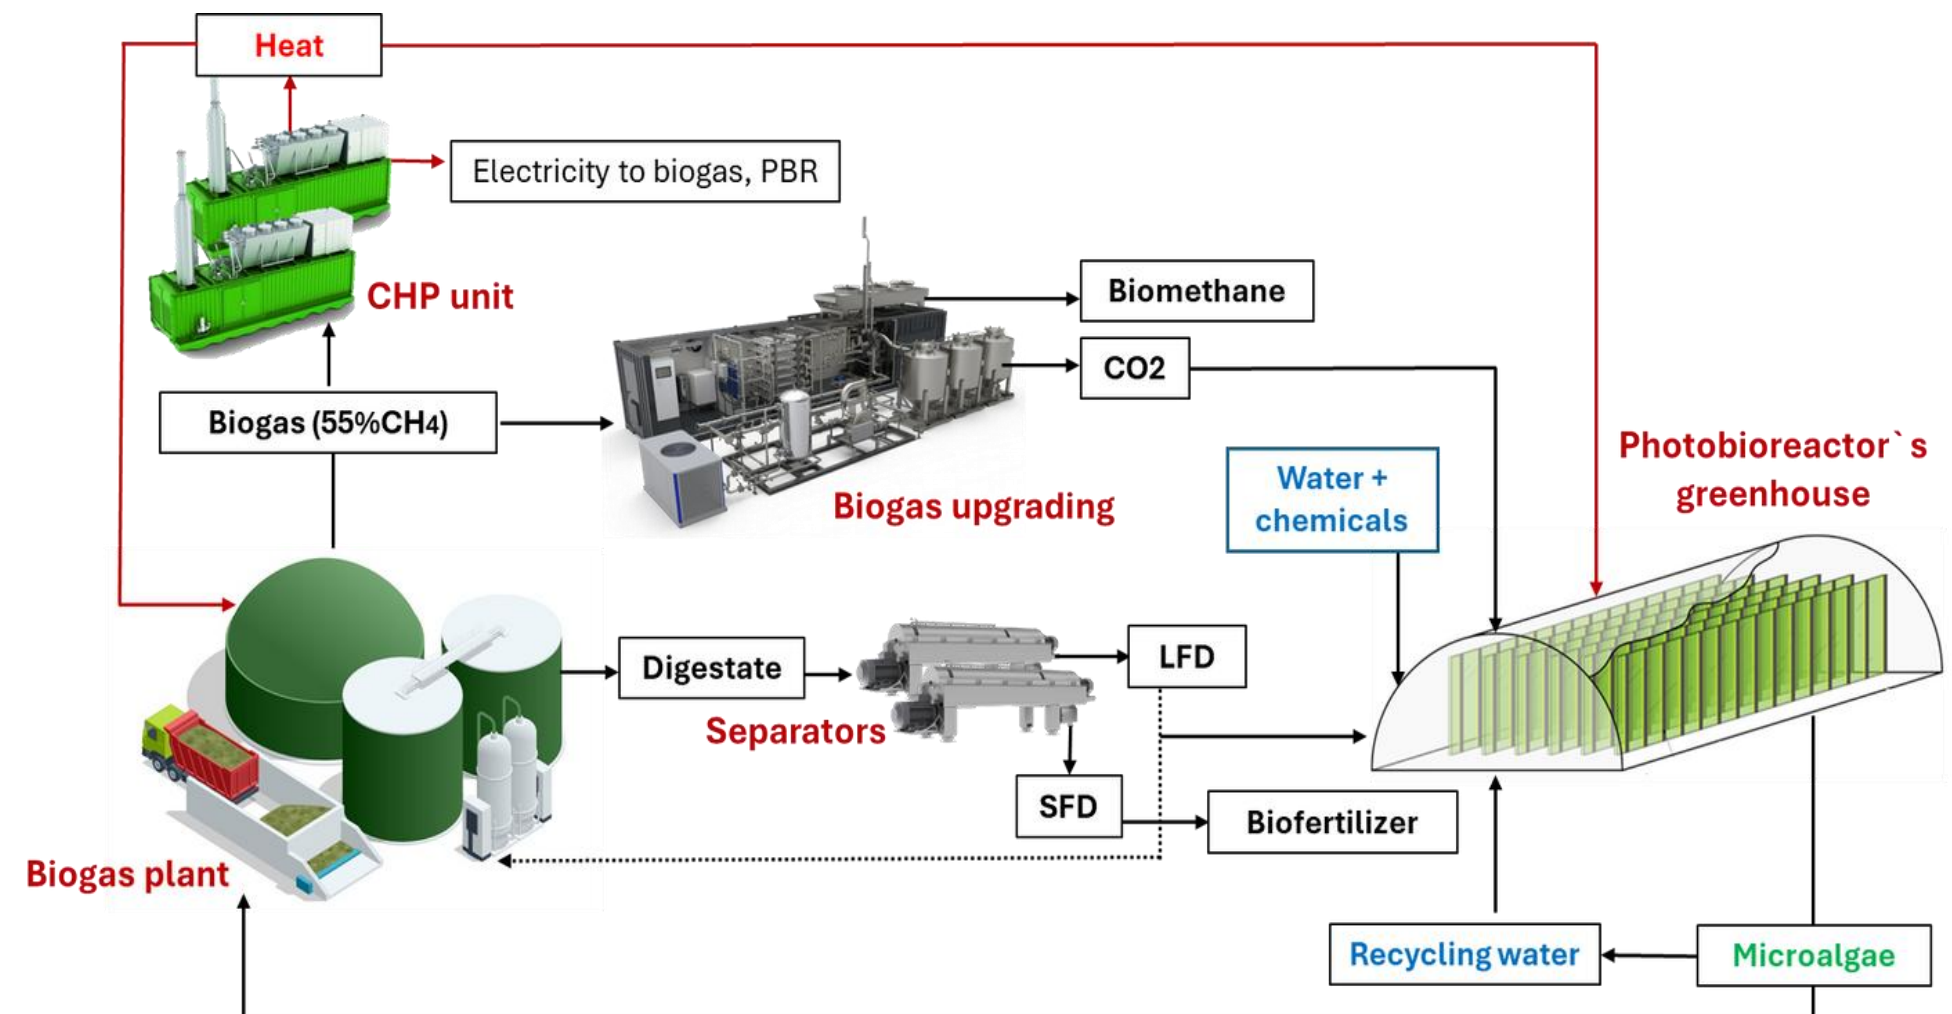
Heat

Electricity to biogas, PBR

CHP unit

Biomethane

CO2

Biogas (55%CH4)

Biogas upgrading

Photobioreactor`s greenhouse

Water + chemicals

Digestate

LFD

Separators

SFD

Biofertilizer

Biogas plant

Recycling water

Microalgae